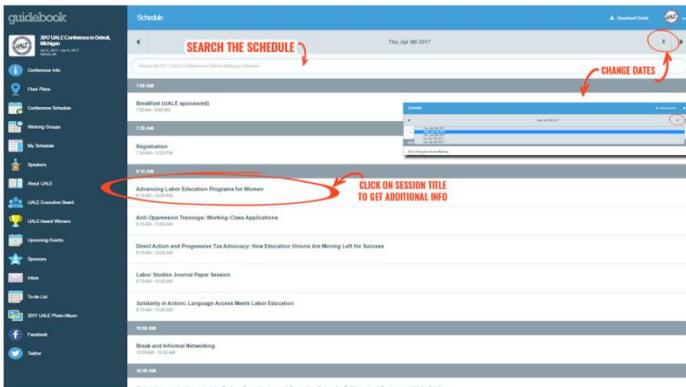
guidebook

2017 UALE Conference in Detroit, Michigan
Apr 6, 2017 - Apr 8, 2017
Detroit, MI

Conference Info
Floor Plans
Conference Schedule
Working Groups
My Schedule
Speakers
About UALE
UALE Executive Board
UALE Award Winners
Upcoming Events
Sponsors
Inbox
To-do List
2017 UALE Photo Album
Facebook
Twitter

Schedule
Download Guide

SEARCH THE SCHEDULE

Thu, Apr 6th 2017

CHANGE DATES

Search the 2017 UALE Conference in Detroit, Michigan Schedule

7:00 AM
Breakfast (UALE sponsored)
7:00 AM - 8:00 AM

7:30 AM
Registration
7:30 AM - 12:00 PM

8:15 AM
Advancing Labor Education Programs for Women
8:15 AM - 10:00 AM

CLICK ON SESSION TITLE TO GET ADDITIONAL INFO

Anti-Oppression Trainings: Working-Class Applications
8:15 AM - 10:00 AM

Direct Action and Progressive Tax Advocacy: How Education Unions Are Moving Left for Success
8:15 AM - 10:00 AM

Labor Studies Journal Paper Session
8:15 AM - 10:00 AM

Solidarity in Action: Language Access Meets Labor Education
8:15 AM - 10:00 AM

10:00 AM
Break and Informal Networking
10:00 AM - 10:30 AM

10:30 AM
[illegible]